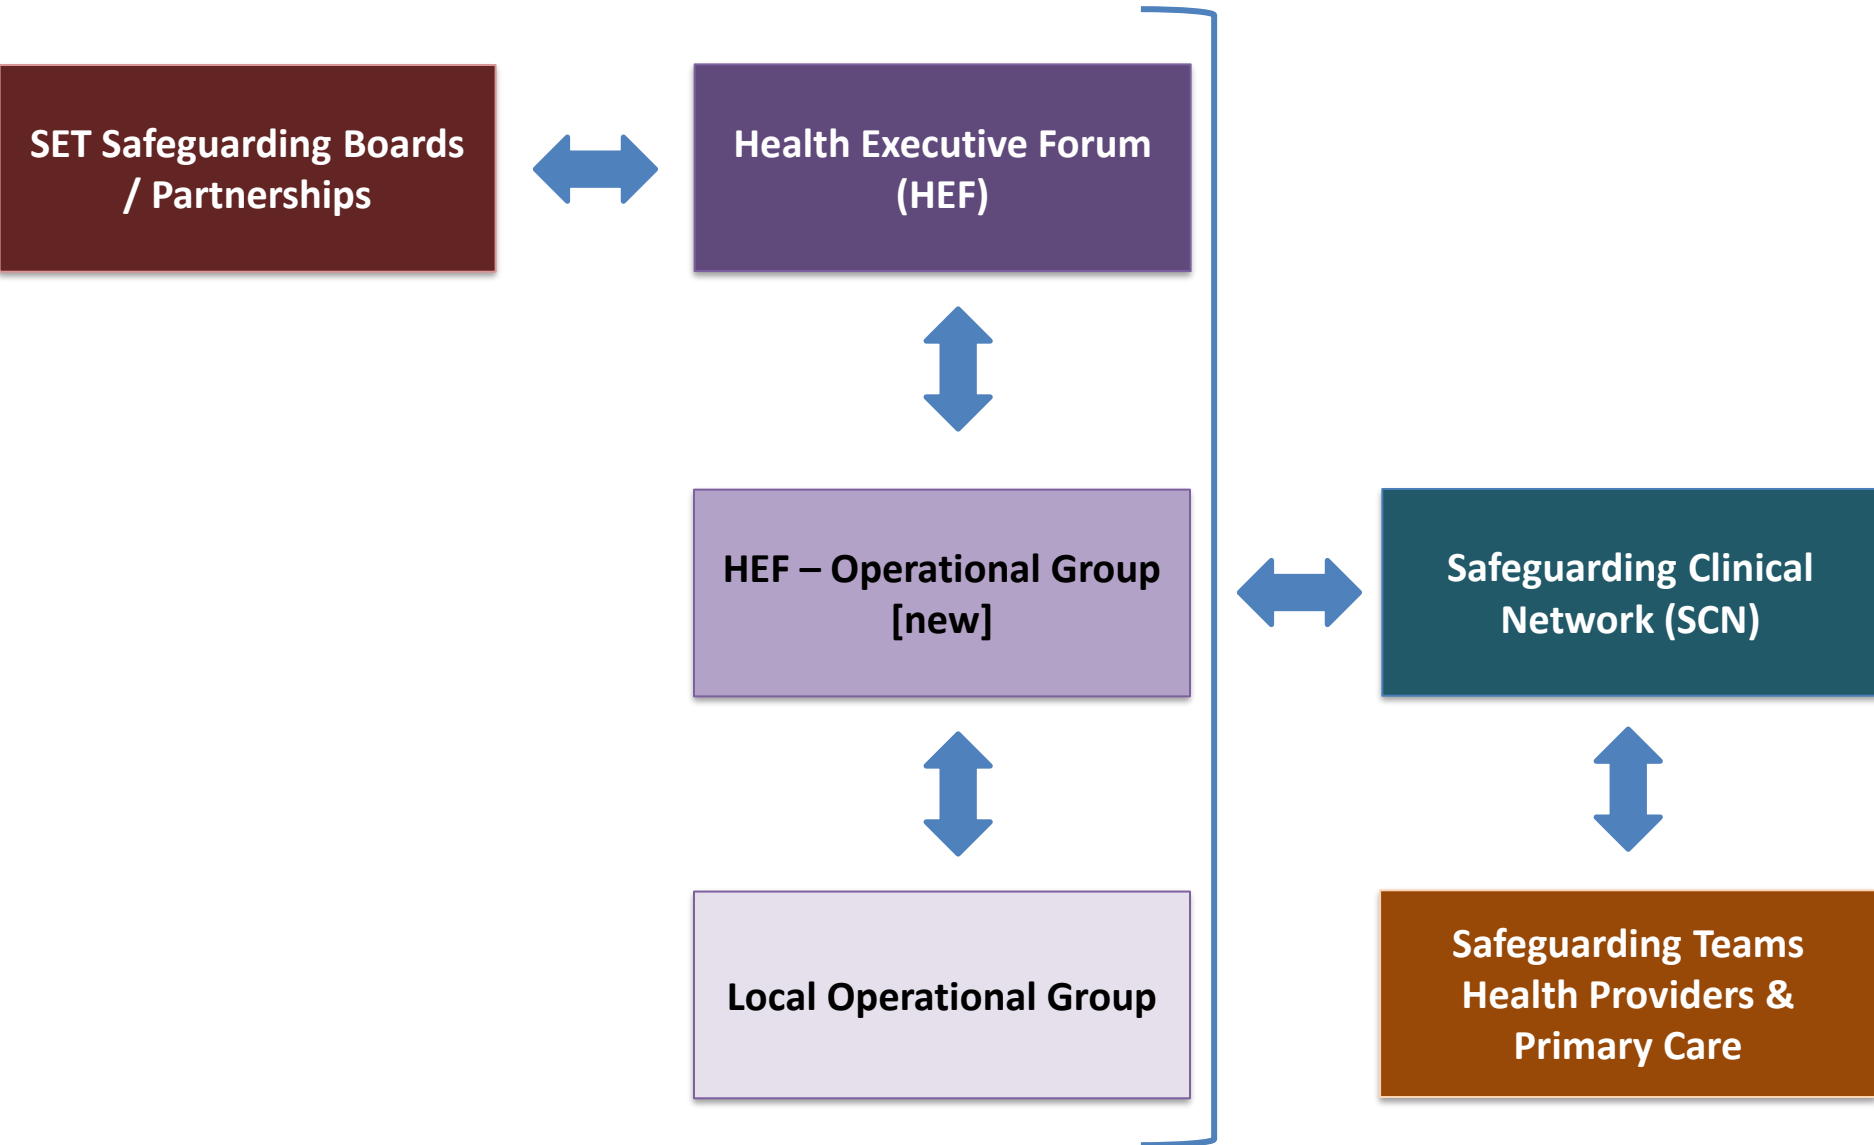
SET Safeguarding Boards / Partnerships

Health Executive Forum (HEF)

HEF – Operational Group [new]

Safeguarding Clinical Network (SCN)

Local Operational Group

Safeguarding Teams Health Providers & Primary Care